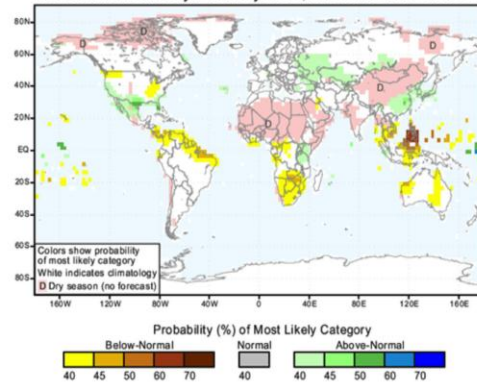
80N
60N
40N
20N
EQ
20S
40S
60S
80S
D
D
D
D
D
Colors show probability of most likely category
White indicates climatology
D Dry season (no forecast)
160W 120W 80W 40W 0 40E 80E 120E 160E

Probability (%) of Most Likely Category
Below-Normal
40 45 50 60 70
Normal
40
Above-Normal
40 45 50 60 70